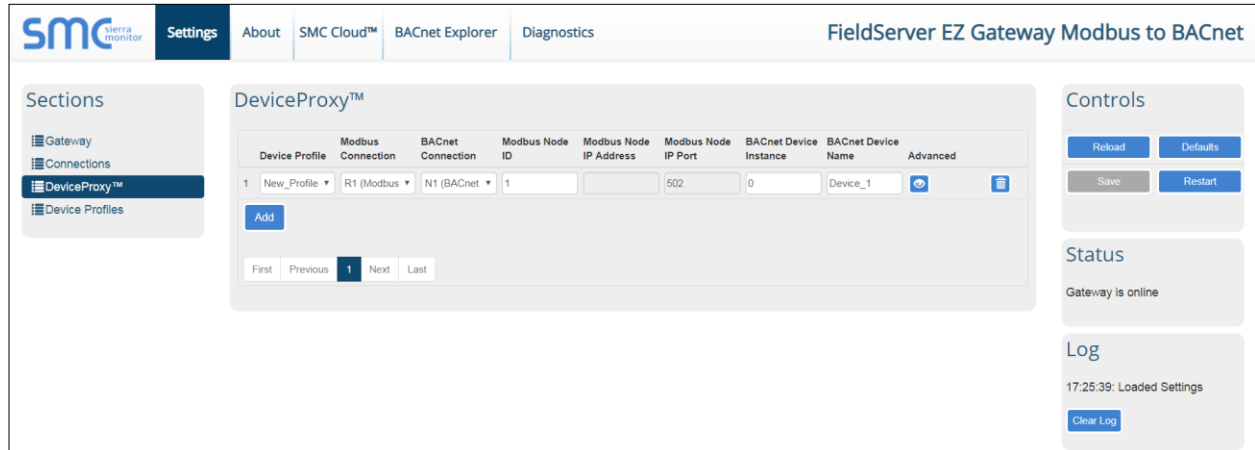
SMC sierra monitor

Settings About SMC Cloud™ BACnet Explorer Diagnostics

FieldServer EZ Gateway Modbus to BACnet

Sections

Gateway
Connections
DeviceProxy™
Device Profiles

DeviceProxy™

| | Device Profile | Modbus Connection | BACnet Connection | Modbus Node ID | Modbus Node IP Address | Modbus Node IP Port | BACnet Device Instance | BACnet Device Name | Advanced | |
|---|---|---|---|---|---|---|---|---|---|---|
| 1 | New_Profile ▾ | R1 (Modbus ▾ | N1 (BACnet ▾ | 1 | | 502 | 0 | Device_1 | | |

Add

First Previous 1 Next Last

Controls

Reload Defaults
Save Restart

Status

Gateway is online

Log

17:25:39: Loaded Settings

Clear Log